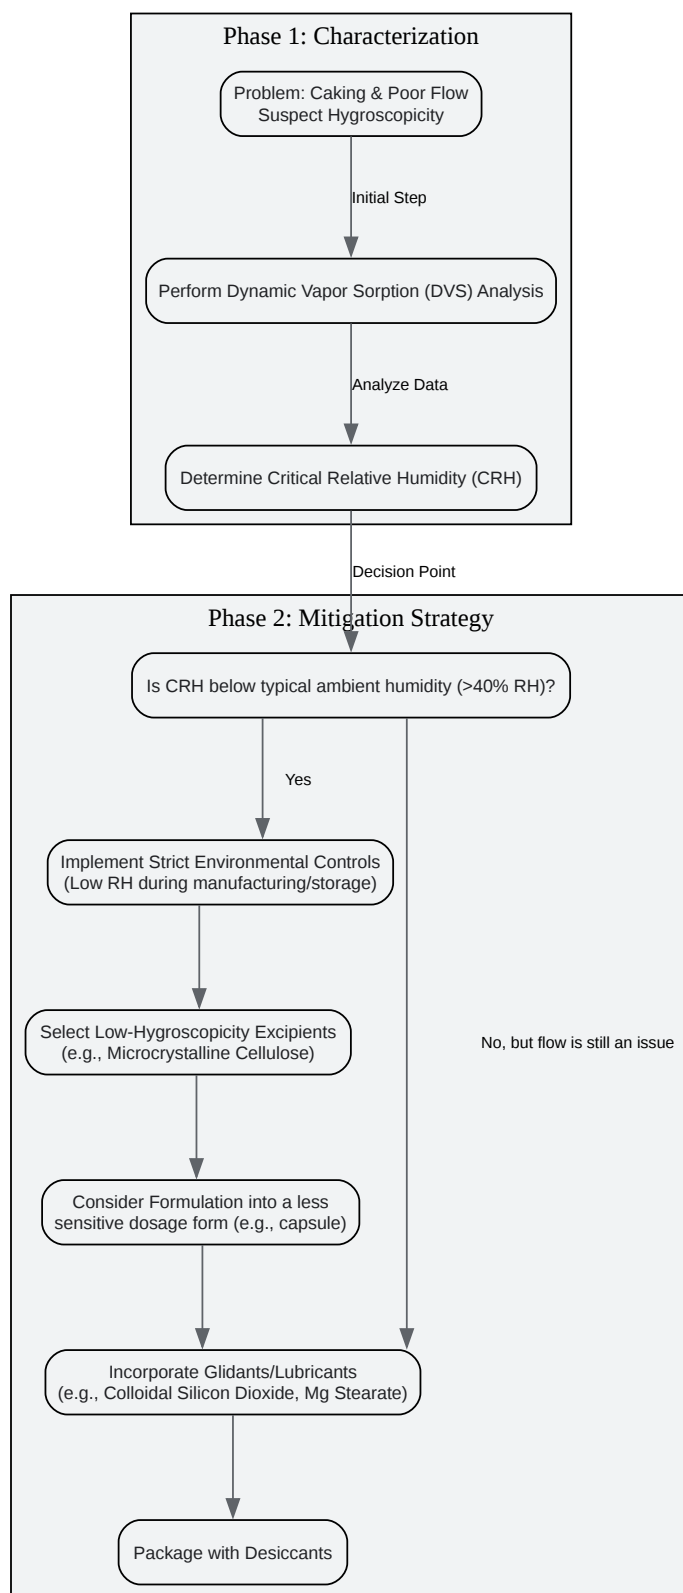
Phase 1: Characterization

Problem: Caking & Poor Flow
Suspect Hygroscopicity

Initial Step

Perform Dynamic Vapor Sorption (DVS) Analysis

Analyze Data

Determine Critical Relative Humidity (CRH)

Decision Point

Phase 2: Mitigation Strategy

Is CRH below typical ambient humidity (>40% RH)?

Yes

Implement Strict Environmental Controls
(Low RH during manufacturing/storage)

Select Low-Hygroscopicity Excipients
(e.g., Microcrystalline Cellulose)

No, but flow is still an issue

Consider Formulation into a less sensitive dosage form (e.g., capsule)

Incorporate Glidants/Lubricants
(e.g., Colloidal Silicon Dioxide, Mg Stearate)

Package with Desiccants